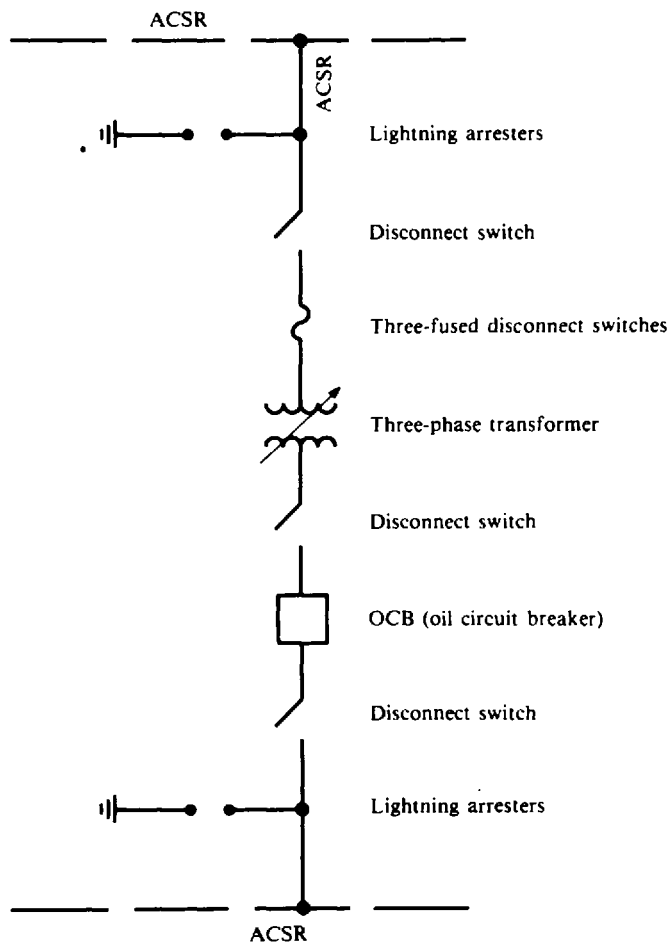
ACSR

ACSR

Lightning arresters

Disconnect switch

Three-fused disconnect switches

Three-phase transformer

Disconnect switch

OCB (oil circuit breaker)

Disconnect switch

Lightning arresters

ACSR